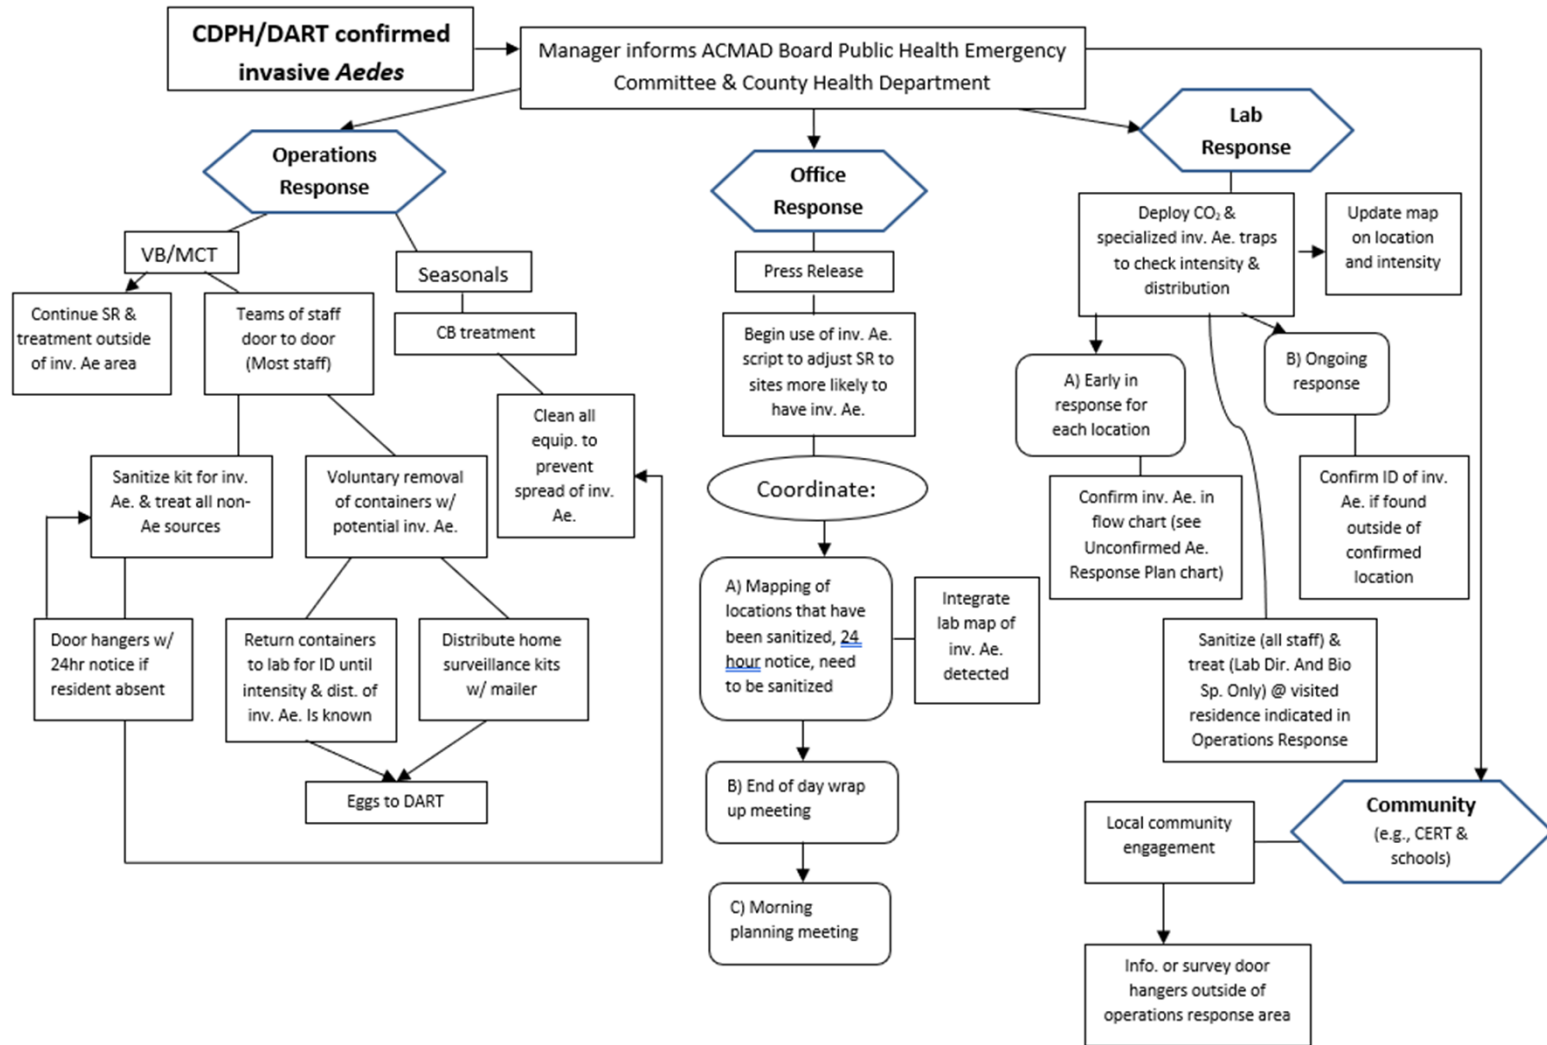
CDPH/DART confirmed invasive *Aedes*

Manager informs ACMAD Board Public Health Emergency Committee & County Health Department

Operations Response

VB/MCT

Continue SR & treatment outside of inv. Ae area

Teams of staff door to door (Most staff)

Seasonals

CB treatment

Clean all equip. to prevent spread of inv. Ae.

Sanitize kit for inv. Ae. & treat all non-Ae sources

Voluntary removal of containers w/ potential inv. Ae.

Door hangers w/ 24hr notice if resident absent

Return containers to lab for ID until intensity & dist. of inv. Ae. Is known

Distribute home surveillance kits w/ mailer

Eggs to DART

Office Response

Press Release

Begin use of inv. Ae. script to adjust SR to sites more likely to have inv. Ae.

Coordinate:

A) Mapping of locations that have been sanitized, 24 hour notice, need to be sanitized

Integrate lab map of inv. Ae. detected

B) End of day wrap up meeting

C) Morning planning meeting

Lab Response

Deploy $CO_2$ & specialized inv. Ae. traps to check intensity & distribution

Update map on location and intensity

A) Early in response for each location

B) Ongoing response

Confirm inv. Ae. in flow chart (see Unconfirmed Ae. Response Plan chart)

Confirm ID of inv. Ae. if found outside of confirmed location

Sanitize (all staff) & treat (Lab Dir. And Bio Sp. Only) @ visited residence indicated in Operations Response

Community (e.g., CERT & schools)

Local community engagement

Info. or survey door hangers outside of operations response area